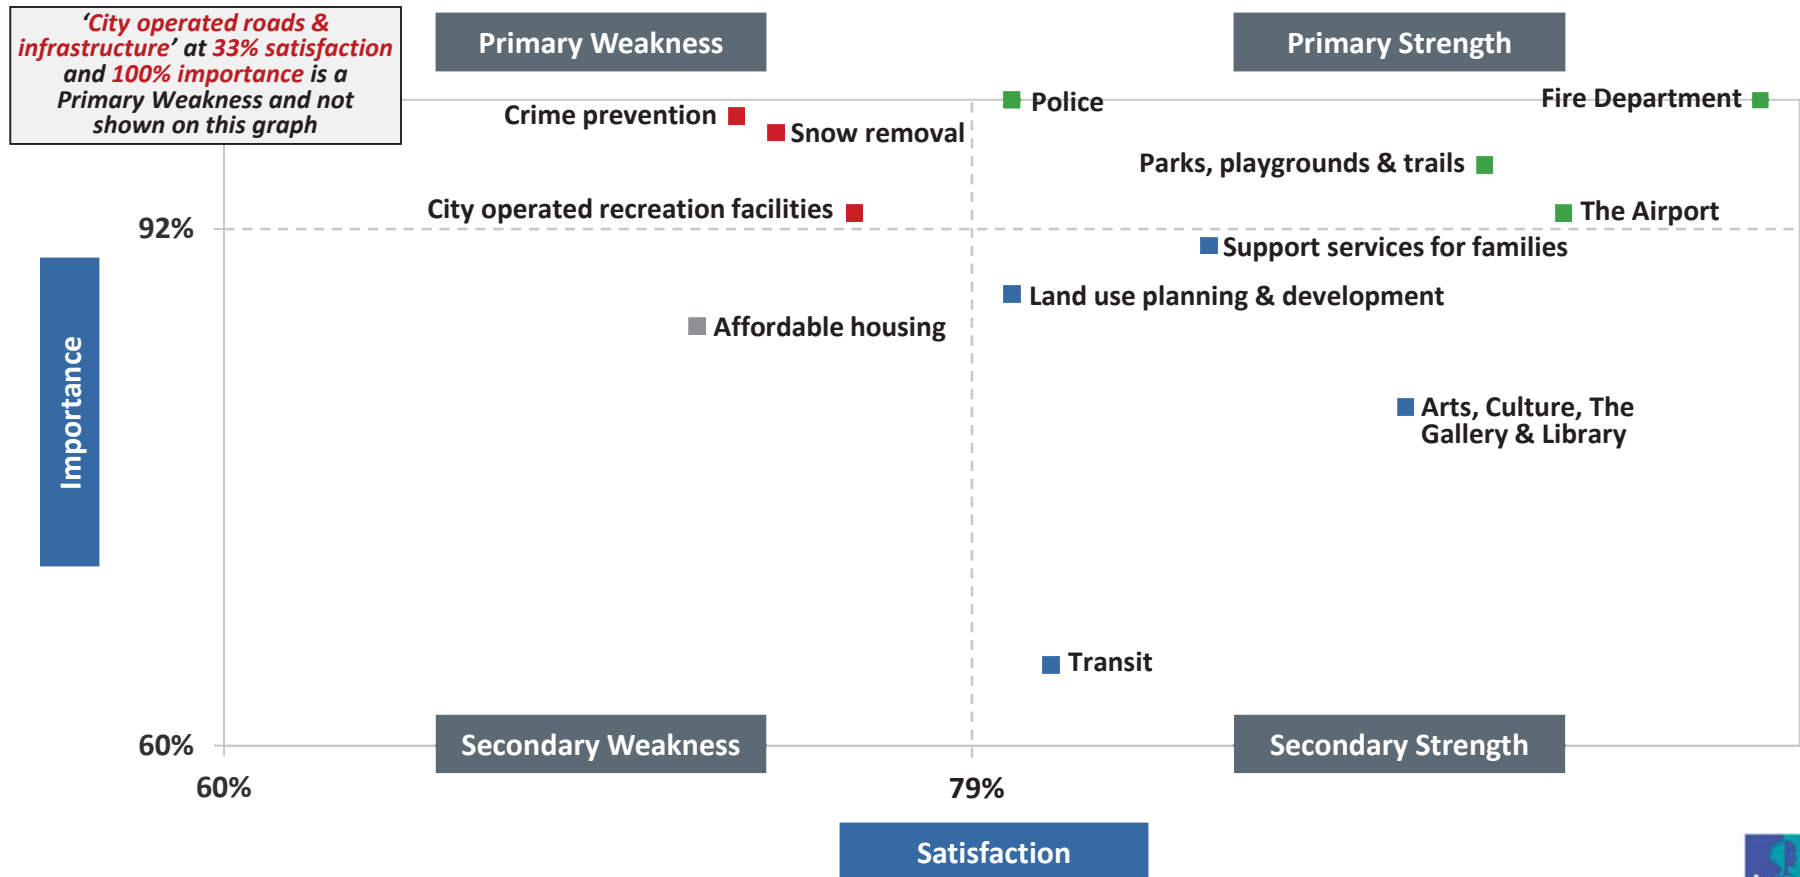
‘City operated roads & infrastructure’ at 33% satisfaction and 100% importance is a Primary Weakness and not shown on this graph

Primary Weakness

Primary Strength

Crime prevention

Snow removal

Police

Fire Department

Parks, playgrounds & trails

City operated recreation facilities

The Airport

92%

Support services for families

Land use planning & development

Affordable housing

Importance

Arts, Culture, The Gallery & Library

Transit

60%

Secondary Weakness

Secondary Strength

60%

79%

Satisfaction